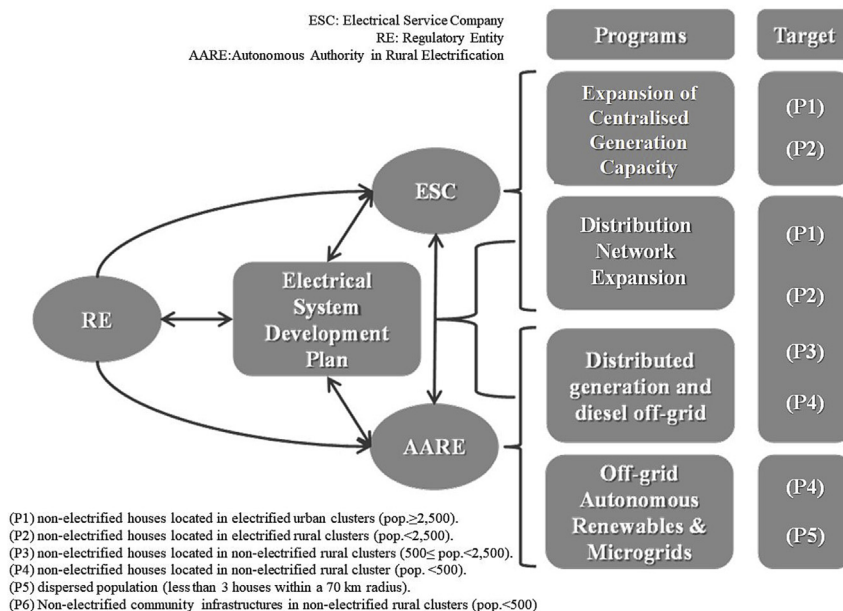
ESC: Electrical Service Company
RE: Regulatory Entity
AARE: Autonomous Authority in Rural Electrification

Programs

Target

Expansion of Centralised Generation Capacity

(P1)
(P2)

ESC

Distribution Network Expansion

(P1)
(P2)

RE

Electrical System Development Plan

Distributed generation and diesel off-grid

(P3)
(P4)

AARE

Off-grid Autonomous Renewables & Microgrids

(P4)
(P5)

(P1) non-electrified houses located in electrified urban clusters (pop.$\geq$2,500).
(P2) non-electrified houses located in electrified rural clusters (pop.<2,500).
(P3) non-electrified houses located in non-electrified rural clusters (500$\leq$ pop.<2,500).
(P4) non-electrified houses located in non-electrified rural cluster (pop. <500).
(P5) dispersed population (less than 3 houses within a 70 km radius).
(P6) Non-electrified community infrastructures in non-electrified rural clusters (pop.<500)